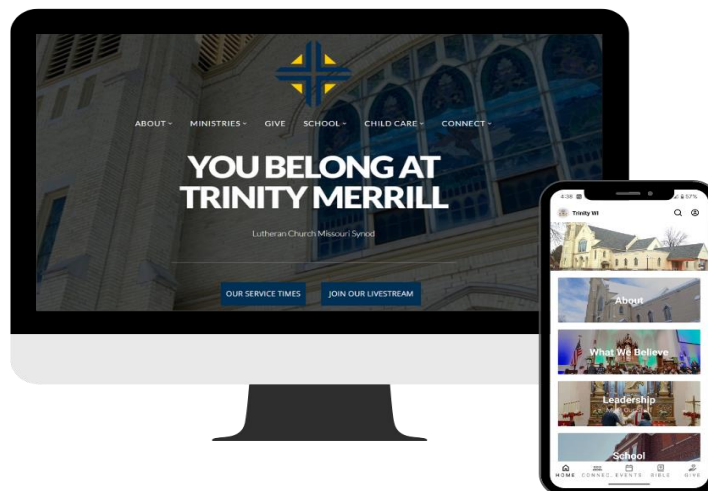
ABOUT MINISTRIES GIVE SCHOOL CHILD CARE CONNECT

YOU BELONG AT TRINITY MERRILL

Lutheran Church Missouri Synod

OUR SERVICE TIMES

JOIN OUR LIVESTREAM

4:38

57%

Trinity WI

About

What We Believe

Leadership

School

HOME CONNECT EVENTS BIBLE GIVE